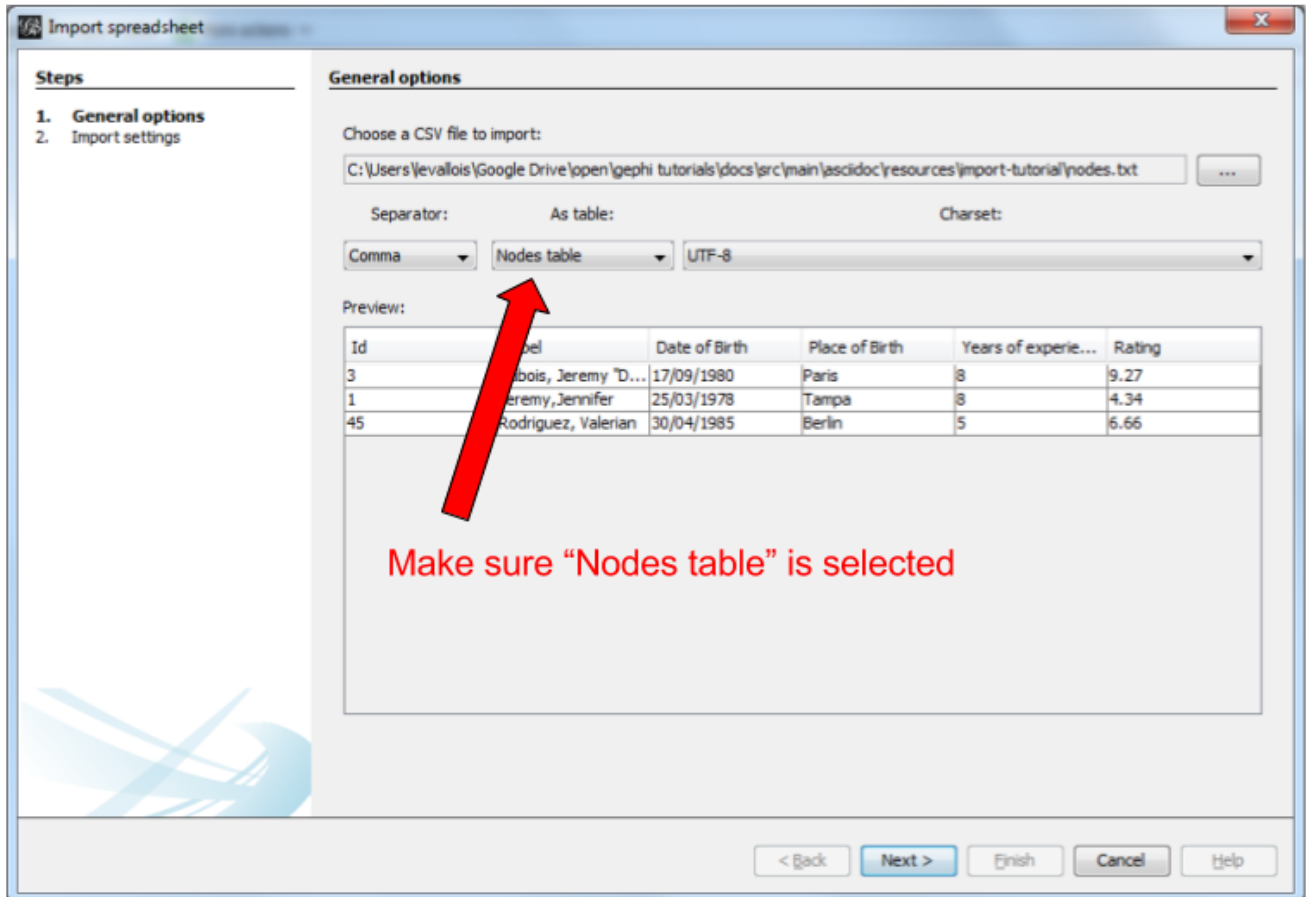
Import spreadsheet

Steps

1. General options
2. Import settings

General options

Choose a CSV file to import:

C:\Users\levallois\Google Drive\open\gephi tutorials\docs\src\main\asciidoc\resources\import-tutorial\nodes.txt

...

Separator: As table: Charset:

Comma Nodes table UTF-8

Preview:

| Id | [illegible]bel | Date of Birth | Place of Birth | Years of experie... | Rating |
|---|---|---|---|---|---|
| 3 | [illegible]bois, Jeremy "D... | 17/09/1980 | Paris | 8 | 9.27 |
| 1 | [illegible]eremy,Jennifer | 25/03/1978 | Tampa | 8 | 4.34 |
| 45 | Rodriguez, Valerian | 30/04/1985 | Berlin | 5 | 6.66 |

Make sure “Nodes table” is selected

< Back Next > Finish Cancel Help